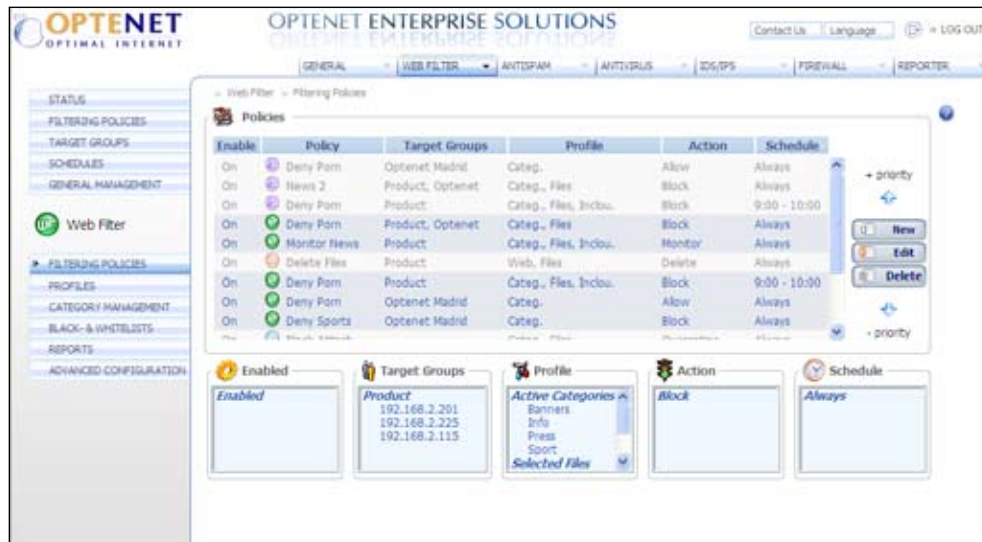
OPTENET
OPTIMAL INTERNET

OPTENET ENTERPRISE SOLUTIONS

Contact Us | Language | » LOG OUT

GENERAL | WEB FILTER | ANTISPAM | ANTIVIRUS | IDS/IPS | FIREWALL | REPORTER

STATUS
FILTERING POLICIES
TARGET GROUPS
SCHEDULES
GENERAL MANAGEMENT

Web Filter

FILTERING POLICIES
PROFILES
CATEGORY MANAGEMENT
BLACK- & WHITELISTS
REPORTS
ADVANCED CONFIGURATION

» Web Filter » Filtering Policies

Policies

| Enable | Policy | Target Groups | Profile | Action | Schedule |
|---|---|---|---|---|---|
| On | Deny Porn | Optenet Madrid | Categ. | Allow | Always |
| On | News 2 | Product, Optenet | Categ., Files | Block | Always |
| On | Deny Porn | Product | Categ., Files, Inclou. | Block | 9:00 - 10:00 |
| On | Deny Porn | Product, Optenet | Categ., Files | Block | Always |
| On | Monitor News | Product | Categ., Files, Inclou. | Monitor | Always |
| On | Delete Files | Product | Web, Files | Delete | Always |
| On | Deny Porn | Product | Categ., Files, Inclou. | Block | 9:00 - 10:00 |
| On | Deny Porn | Optenet Madrid | Categ. | Allow | Always |
| On | Deny Sports | Optenet Madrid | Categ. | Block | Always |
| On | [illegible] | | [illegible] | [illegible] | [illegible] |

+ priority
New
Edit
Delete
- priority

Enabled
Enabled

Target Groups
Product
192.168.2.201
192.168.2.225
192.168.2.115

Profile
Active Categories
Banners
Info
Press
Sport
Selected Files

Action
Block

Schedule
Always